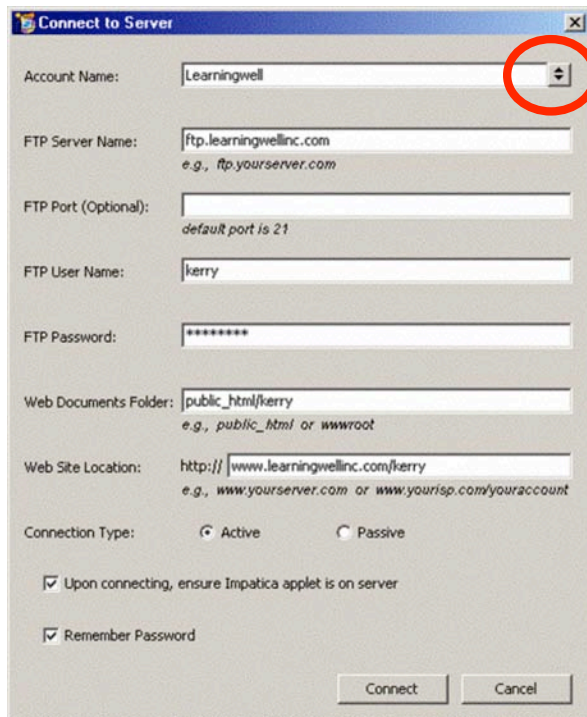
Connect to Server

Account Name: Learningwell

FTP Server Name: ftp.learningwellinc.com
e.g., ftp.yourserver.com

FTP Port (Optional):
default port is 21

FTP User Name: kerry

FTP Password: ********

Web Documents Folder: public_html/kerry
e.g., public_html or wwwroot

Web Site Location: http:// www.learningwellinc.com/kerry
e.g., www.yourserver.com or www.yourisp.com/youraccount

Connection Type: Active Passive

Upon connecting, ensure Impatica applet is on server

Remember Password

Connect Cancel